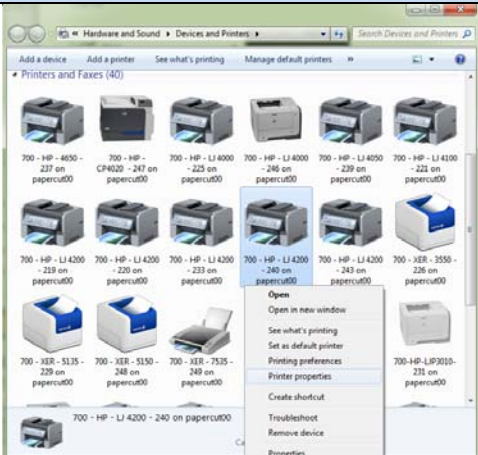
« Hardware and Sound ▸ Devices and Printers ▸

Search Devices and Printers

Add a device   Add a printer   See what's printing   Manage default printers   »

Printers and Faxes (40)

700 - HP - 4650 - 237 on papercut00

700 - HP - CP4020 - 247 on papercut00

700 - HP - LJ 4000 - 225 on papercut00

700 - HP - LJ 4000 - 246 on papercut00

700 - HP - LJ 4050 - 239 on papercut00

700 - HP - LJ 4100 - 221 on papercut00

700 - HP - LJ 4200 - 219 on papercut00

700 - HP - LJ 4200 - 220 on papercut00

700 - HP - LJ 4200 - 233 on papercut00

700 - HP - LJ 4200 - 240 on papercut00

700 - HP - LJ 4200 - 243 on papercut00

700 - XER - 3550 - 226 on papercut00

700 - XER - 5135 - 229 on papercut00

700 - XER - 5150 - 248 on papercut00

700 - XER - 7525 - 249 on papercut00

700-HP-LJP3010-231 on papercut00

Open
Open in new window
See what's printing
Set as default printer
Printing preferences
Printer properties
Create shortcut
Troubleshoot
Remove device
Properties

700 - HP - LJ 4200 - 240 on papercut00

Ca